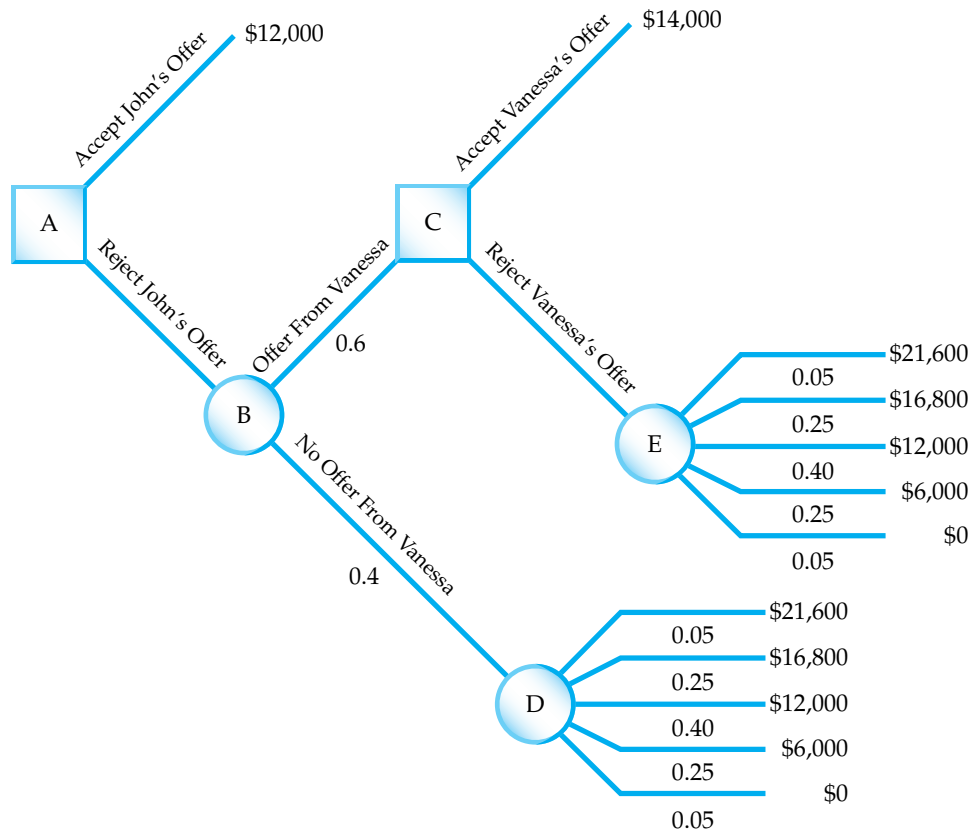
Accept John's Offer
$12,000
A
Reject John's Offer
B
Offer From Vanessa
0.6
C
Accept Vanessa's Offer
$14,000
Reject Vanessa's Offer
E
$21,600
0.05
$16,800
0.25
$12,000
0.40
$6,000
0.25
$0
0.05
No Offer From Vanessa
0.4
D
$21,600
0.05
$16,800
0.25
$12,000
0.40
$6,000
0.25
$0
0.05